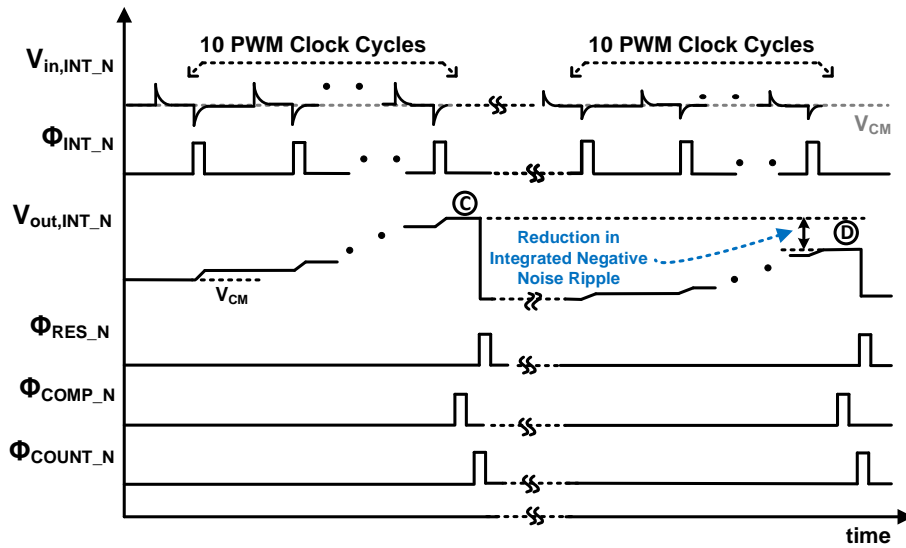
10 PWM Clock Cycles

10 PWM Clock Cycles

$V_{in,INT\_N}$

$V_{CM}$

$\Phi_{INT\_N}$

$V_{out,INT\_N}$

C

D

Reduction in Integrated Negative Noise Ripple

$V_{CM}$

$\Phi_{RES\_N}$

$\Phi_{COMP\_N}$

$\Phi_{COUNT\_N}$

time